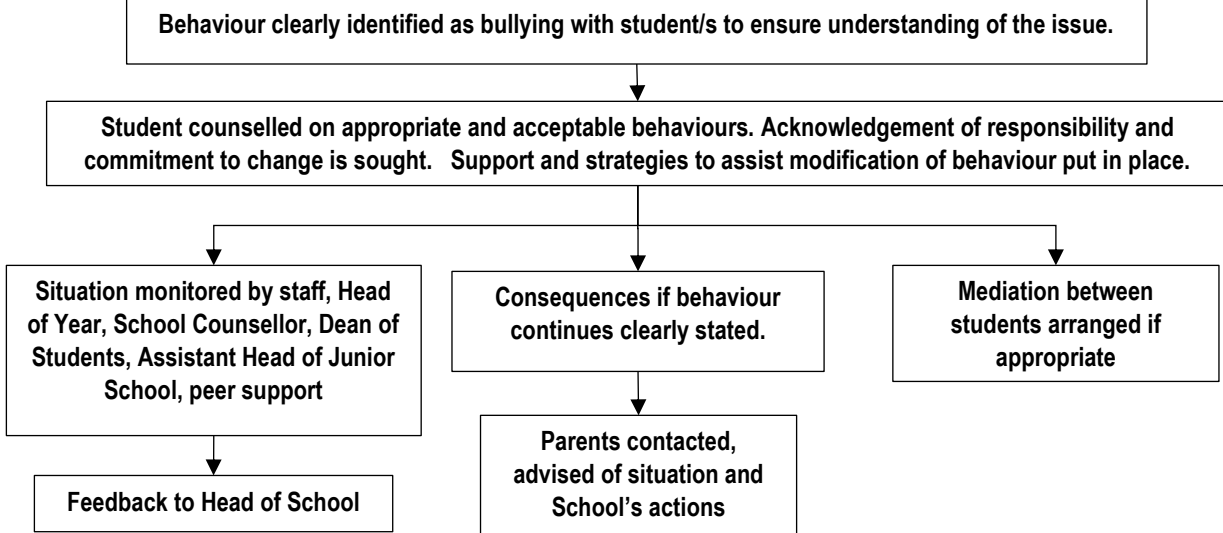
Behaviour clearly identified as bullying with student/s to ensure understanding of the issue.

Student counselled on appropriate and acceptable behaviours. Acknowledgement of responsibility and commitment to change is sought. Support and strategies to assist modification of behaviour put in place.

Situation monitored by staff, Head of Year, School Counsellor, Dean of Students, Assistant Head of Junior School, peer support

Feedback to Head of School

Consequences if behaviour continues clearly stated.

Parents contacted, advised of situation and School's actions

Mediation between students arranged if appropriate